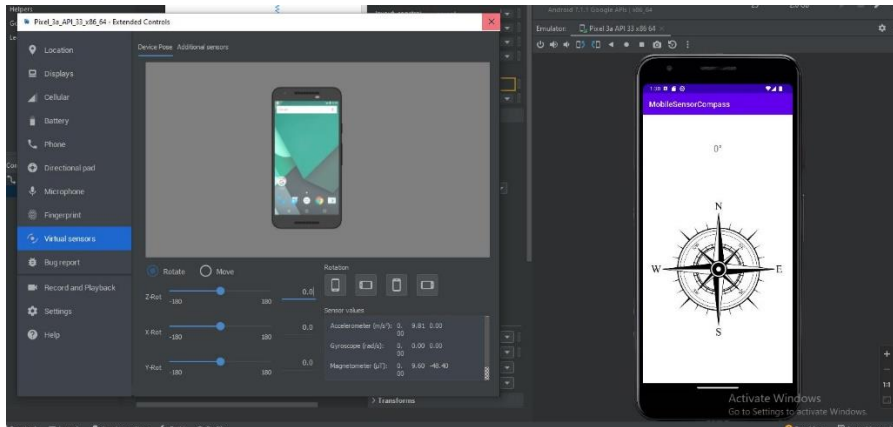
Helpers
Pixel_3a_API_33_x86_64 - Extended Controls

Location
Displays
Cellular
Battery
Phone
Directional pad
Microphone
Fingerprint
Virtual sensors
Bug report
Record and Playback
Settings
Help

Device Pose Additional sensors

Rotate Move

Z-Rot -180 180 0.0
X-Rot -180 180 0.0
Y-Rot -180 180 0.0

Rotation

Sensor values
Accelerometer (m/s²): 0.00 9.81 0.00
Gyroscope (rad/s): 0.00 0.00 0.00
Magnetometer (μT): 0.00 9.60 -48.40

> Transforms

Android 7.1.1 Google APIs | x86_64
Emulator: Pixel 3a API 33 x86 64

1:38
MobileSensorCompass
0°
N
W
E
S

Activate Windows
Go to Settings to activate Windows.